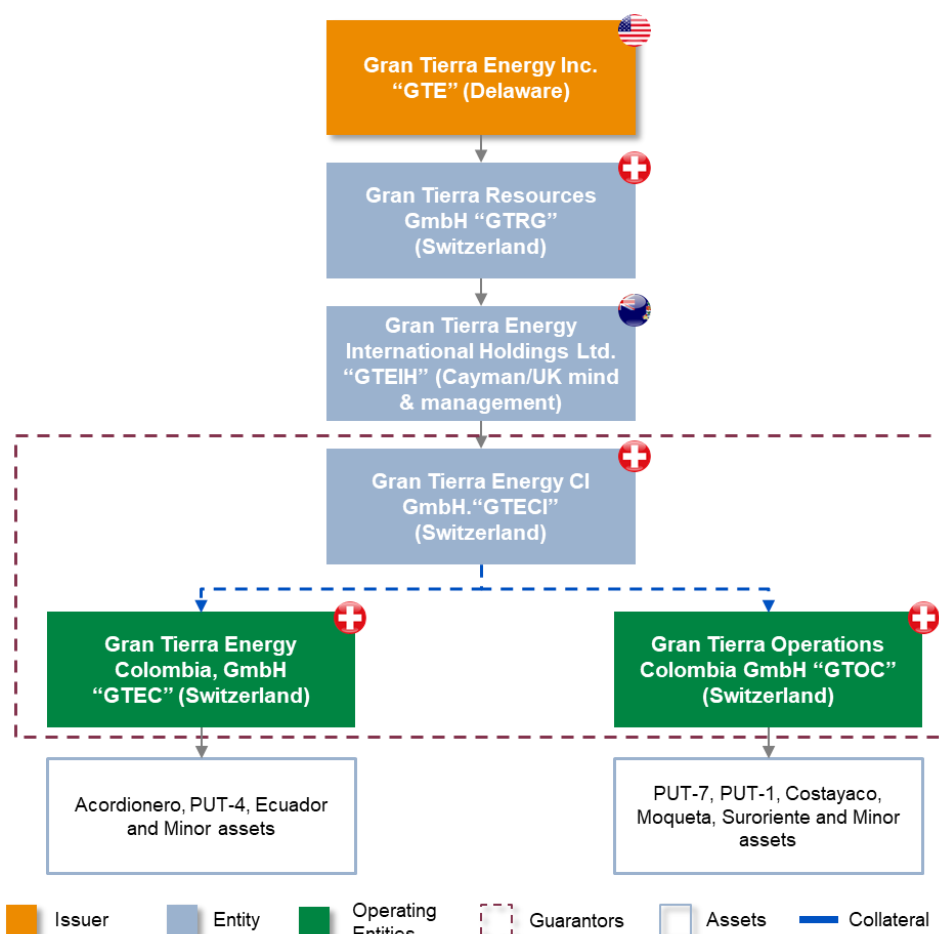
Gran Tierra Energy Inc. "GTE" (Delaware)

Gran Tierra Resources GmbH "GTRG" (Switzerland)

Gran Tierra Energy International Holdings Ltd. "GTEIH" (Cayman/UK mind & management)

Gran Tierra Energy CI GmbH."GTECI" (Switzerland)

Gran Tierra Energy Colombia, GmbH "GTEC" (Switzerland)

Gran Tierra Operations Colombia GmbH "GTOC" (Switzerland)

Acordionero, PUT-4, Ecuador and Minor assets

PUT-7, PUT-1, Costayaco, Moqueta, Suroriente and Minor assets

Issuer
Entity
Operating Entities
Guarantors
Assets
Collateral